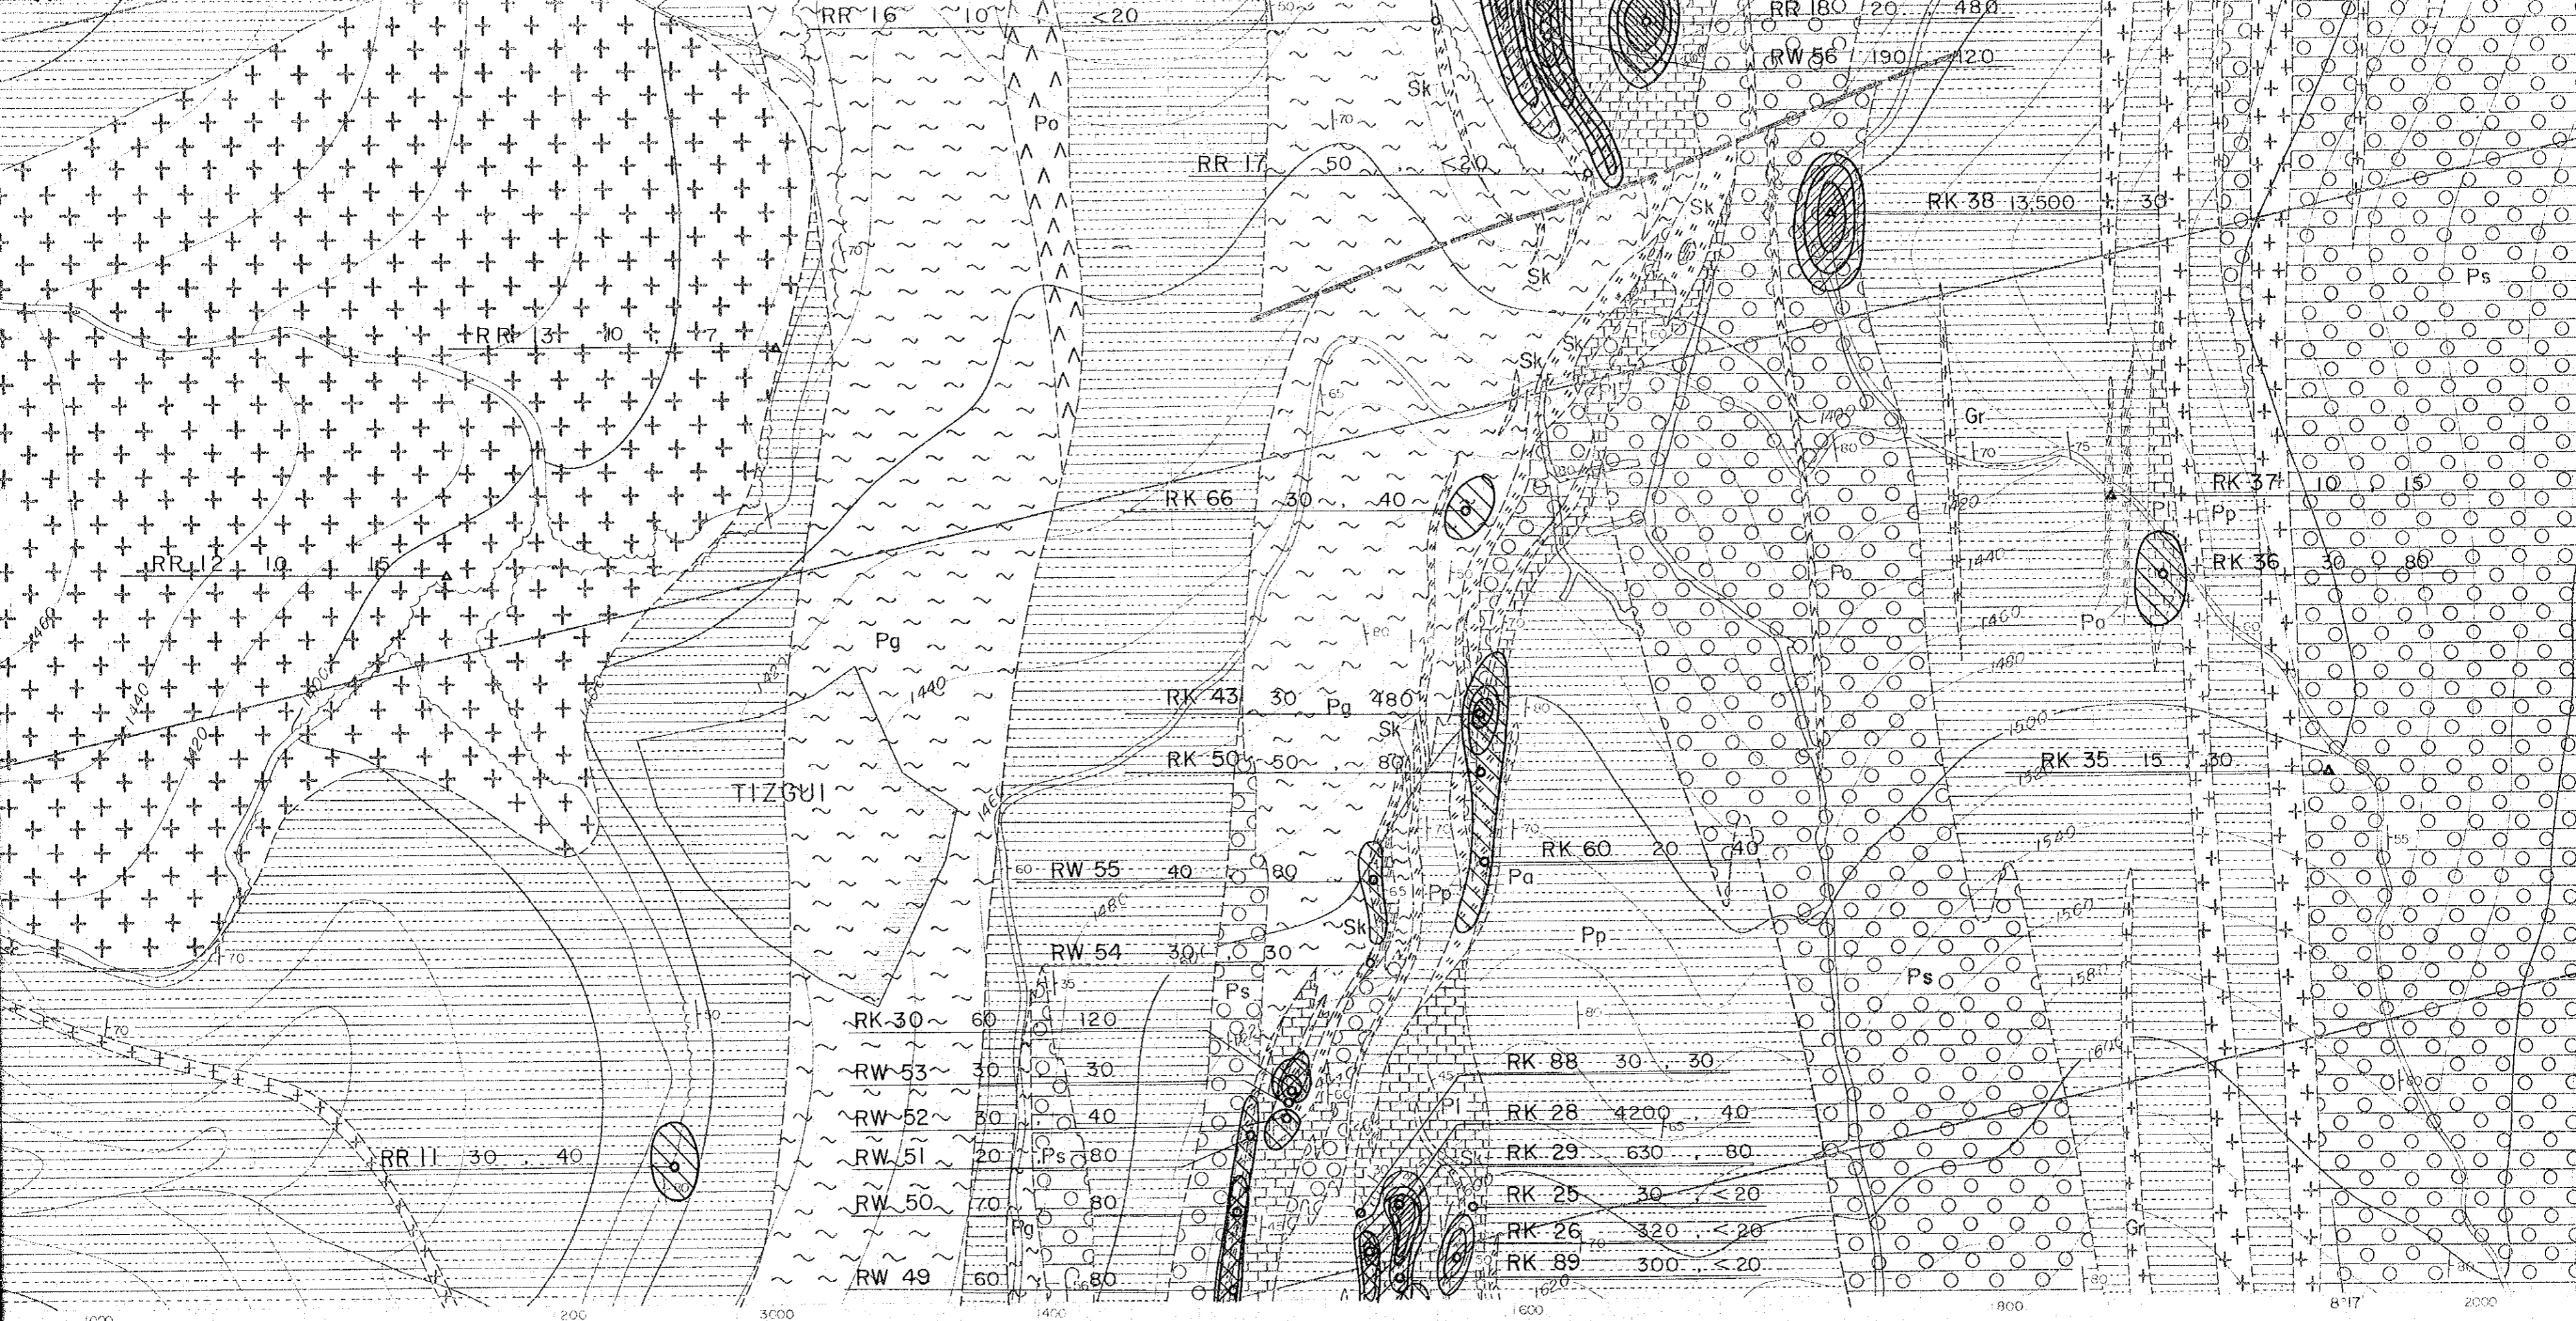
RR 16 10 <20
RR 180 20 480
RW 56 190 120
Po
Sk
RR 17 50 <20
RK-38 13,500 30
Sk
Sk
Ps
RR 13 10 7
Sk
Sk
Gr
RK 66 30 40
RK 37 10 15
Pl
Pp
RK 36 30 80
RR 12 10 15
Po
Po
Pg
RK 43 30 Pg 480
Sk
RK 50 50 80
RK 35 15 30
TIZGUI
RK 60 20 40
RW 55 40 80
Pa
Pp
Sk
Pp
RW 54 30 30
Ps
Ps
RK-30 60 120
RW 53 30 30
RK 88 30 30
RW 52 30 40
Pl
RK 28 4200 40
RR 11 30 40
RW 51 20 Ps 80
Sk
RK 29 630 80
RW 50 70 80
RK 25 30 <20
Pg
RK 26 320 <20
Gr
RW 49 60 80
RK 89 300 <20
1440
1420
1400
1460
1480
1500
1520
1560
1580
1600
1620
1200
3000
1400
1600
1800
8°17'
2000